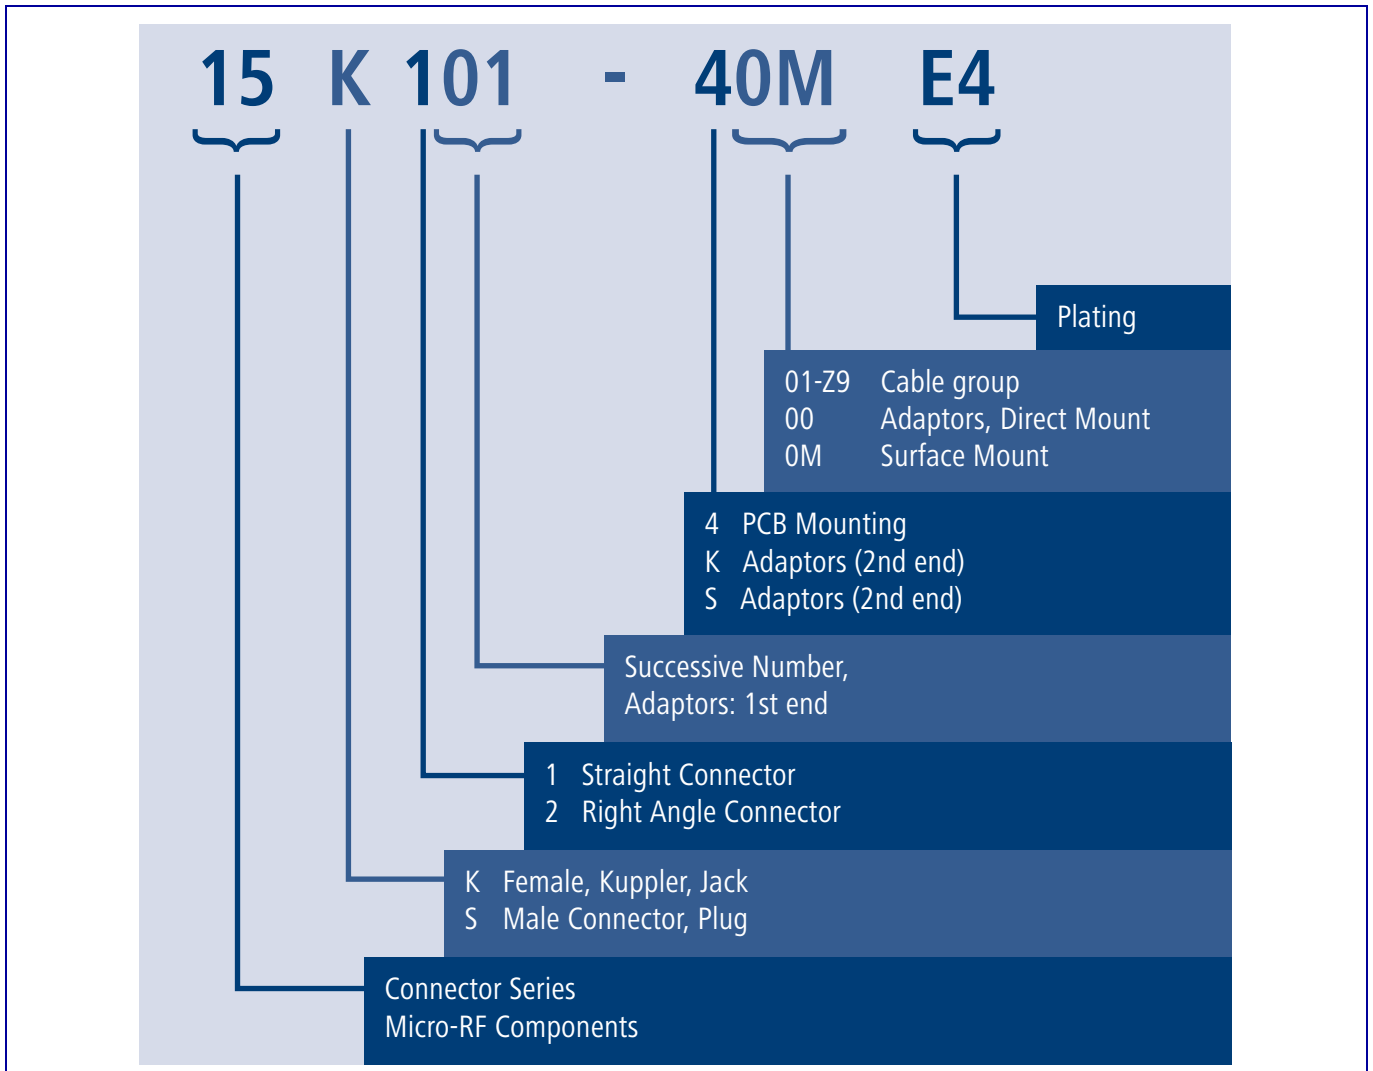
15 K 101 - 40M E4

Plating

01-Z9 Cable group
00 Adaptors, Direct Mount
0M Surface Mount

4 PCB Mounting
K Adaptors (2nd end)
S Adaptors (2nd end)

Successive Number,
Adaptors: 1st end

1 Straight Connector
2 Right Angle Connector

K Female, Kuppler, Jack
S Male Connector, Plug

Connector Series
Micro-RF Components